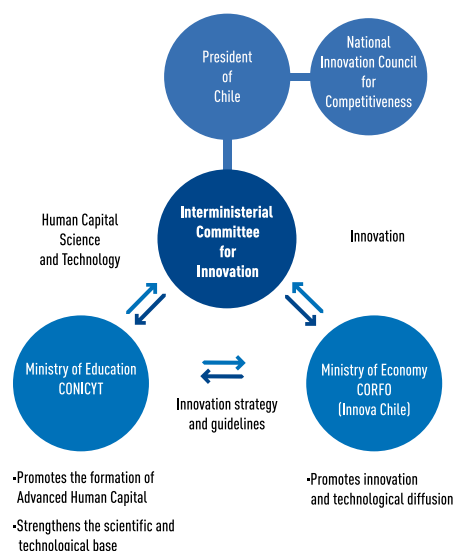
President of Chile

National Innovation Council for Competitiveness

Interministerial Committee for Innovation

Human Capital Science and Technology

Innovation

Ministry of Education CONICYT

Innovation strategy and guidelines

Ministry of Economy CORFO (Innova Chile)

•Promotes the formation of Advanced Human Capital

•Strengthens the scientific and technological base

•Promotes innovation and technological diffusion